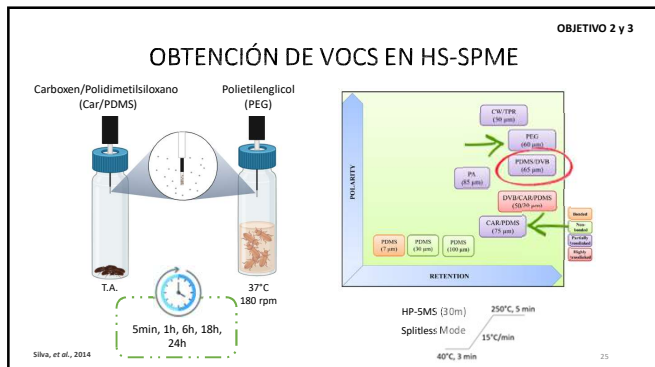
OBJETIVO 2 y 3

OBTENCIÓN DE VOCS EN HS-SPME

Carboxen/Polidimetilsiloxano (Car/PDMS)

Polietilenglicol (PEG)

T.A.

37°C
180 rpm

5min, 1h, 6h, 18h, 24h

Silva, et al., 2014

POLARITY

CW/TPR (50 µm)

PEG (60 µm)

PDMS/DVB (65 µm)

PA (85 µm)

DVB/CAR/PDMS (50/30 µm)

CAR/PDMS (75 µm)

PDMS (7 µm)

PDMS (30 µm)

PDMS (100 µm)

Bonded

Non-bonded

Partially crosslinked

Highly crosslinked

RETENTION

HP-5MS (30m)

Splitless Mode

250°C, 5 min

15°C/min

40°C, 3 min

25